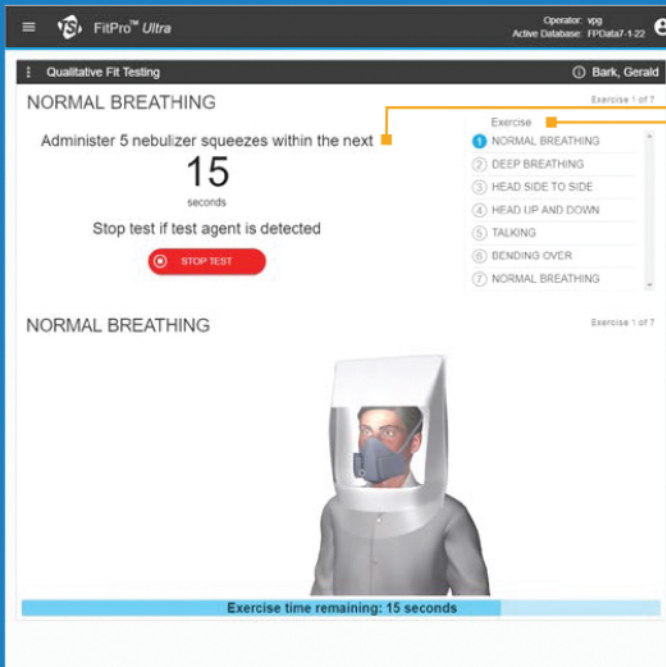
TSI FitPro™ Ultra

Operator: vpg
Active Database: FPData7-1-22

Qualitative Fit Testing

Bark, Gerald

NORMAL BREATHING

Exercise 1 of 7

Administer 5 nebulizer squeezes within the next

15
seconds

Stop test if test agent is detected

STOP TEST

Exercise
1 NORMAL BREATHING
2 DEEP BREATHING
3 HEAD SIDE TO SIDE
4 HEAD UP AND DOWN
5 TALKING
6 BENDING OVER
7 NORMAL BREATHING

NORMAL BREATHING

Exercise 1 of 7

Exercise time remaining: 15 seconds